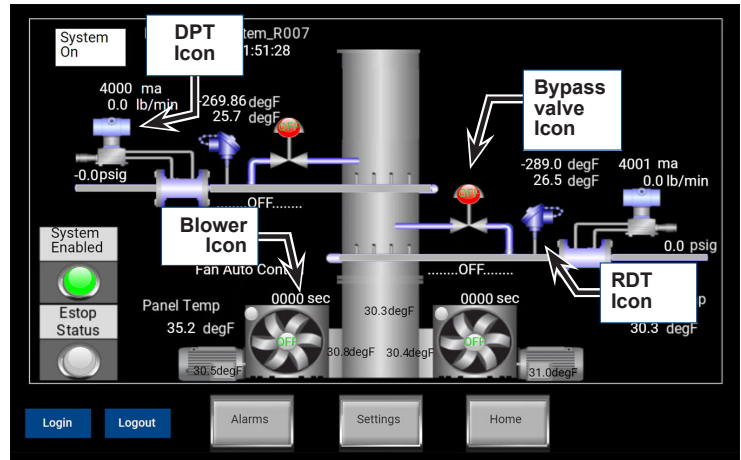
System On

DPT Icon

tem_R007
1:51:28

4000 ma
0.0 lb/min

-269.86 degF
25.7 degF

OFF

Bypass valve Icon

-0.0psig

.........OFF........

-289.0 degF
26.5 degF

4001 ma
0.0 lb/min

OFF

Blower Icon

System Enabled

0.0 psig

Fan Auto Con

........OFF........

RDT Icon

Panel Temp
35.2 degF

0000 sec

30.3degF

0000 sec

p
30.3 degF

Estop Status

OFF

OFF

30.8degF

30.4degF

30.5degF

31.0degF

Login

Logout

Alarms

Settings

Home